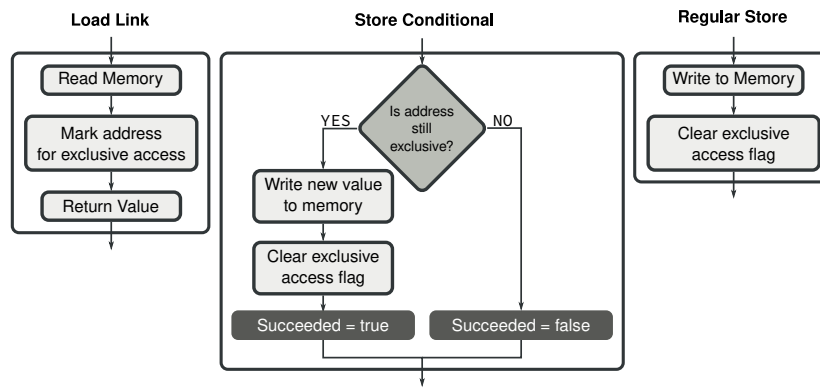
Load Link

Read Memory

Mark address for exclusive access

Return Value

Store Conditional

Is address still exclusive?

YES

NO

Write new value to memory

Clear exclusive access flag

Succeeded = true

Succeeded = false

Regular Store

Write to Memory

Clear exclusive access flag